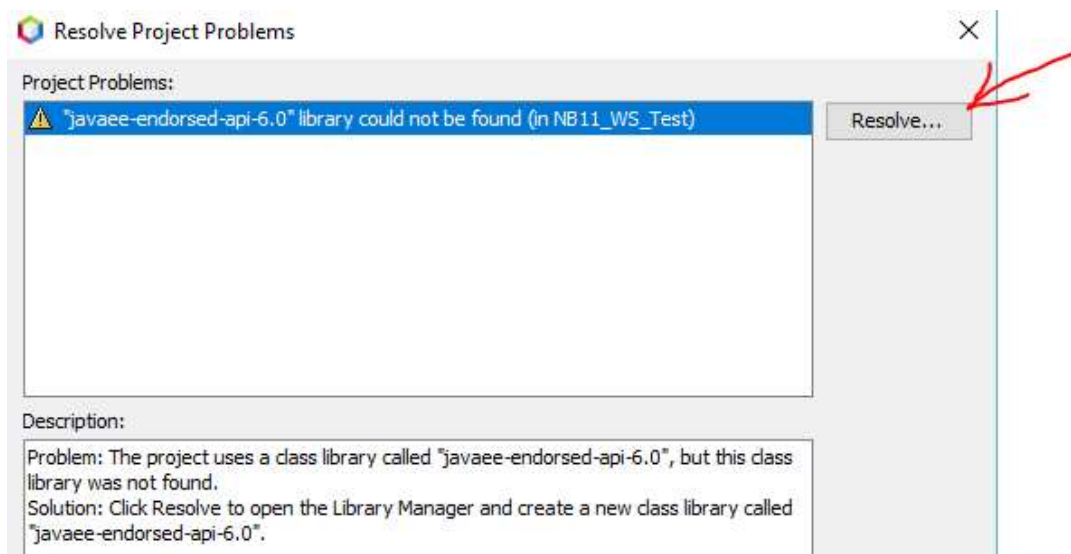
Resolve Project Problems

×

Project Problems:

"javaee-endorsed-api-6.0" library could not be found (in NB11_WS_Test)

Resolve...

Description:

Problem: The project uses a class library called "javaee-endorsed-api-6.0", but this class library was not found.
Solution: Click Resolve to open the Library Manager and create a new class library called "javaee-endorsed-api-6.0".